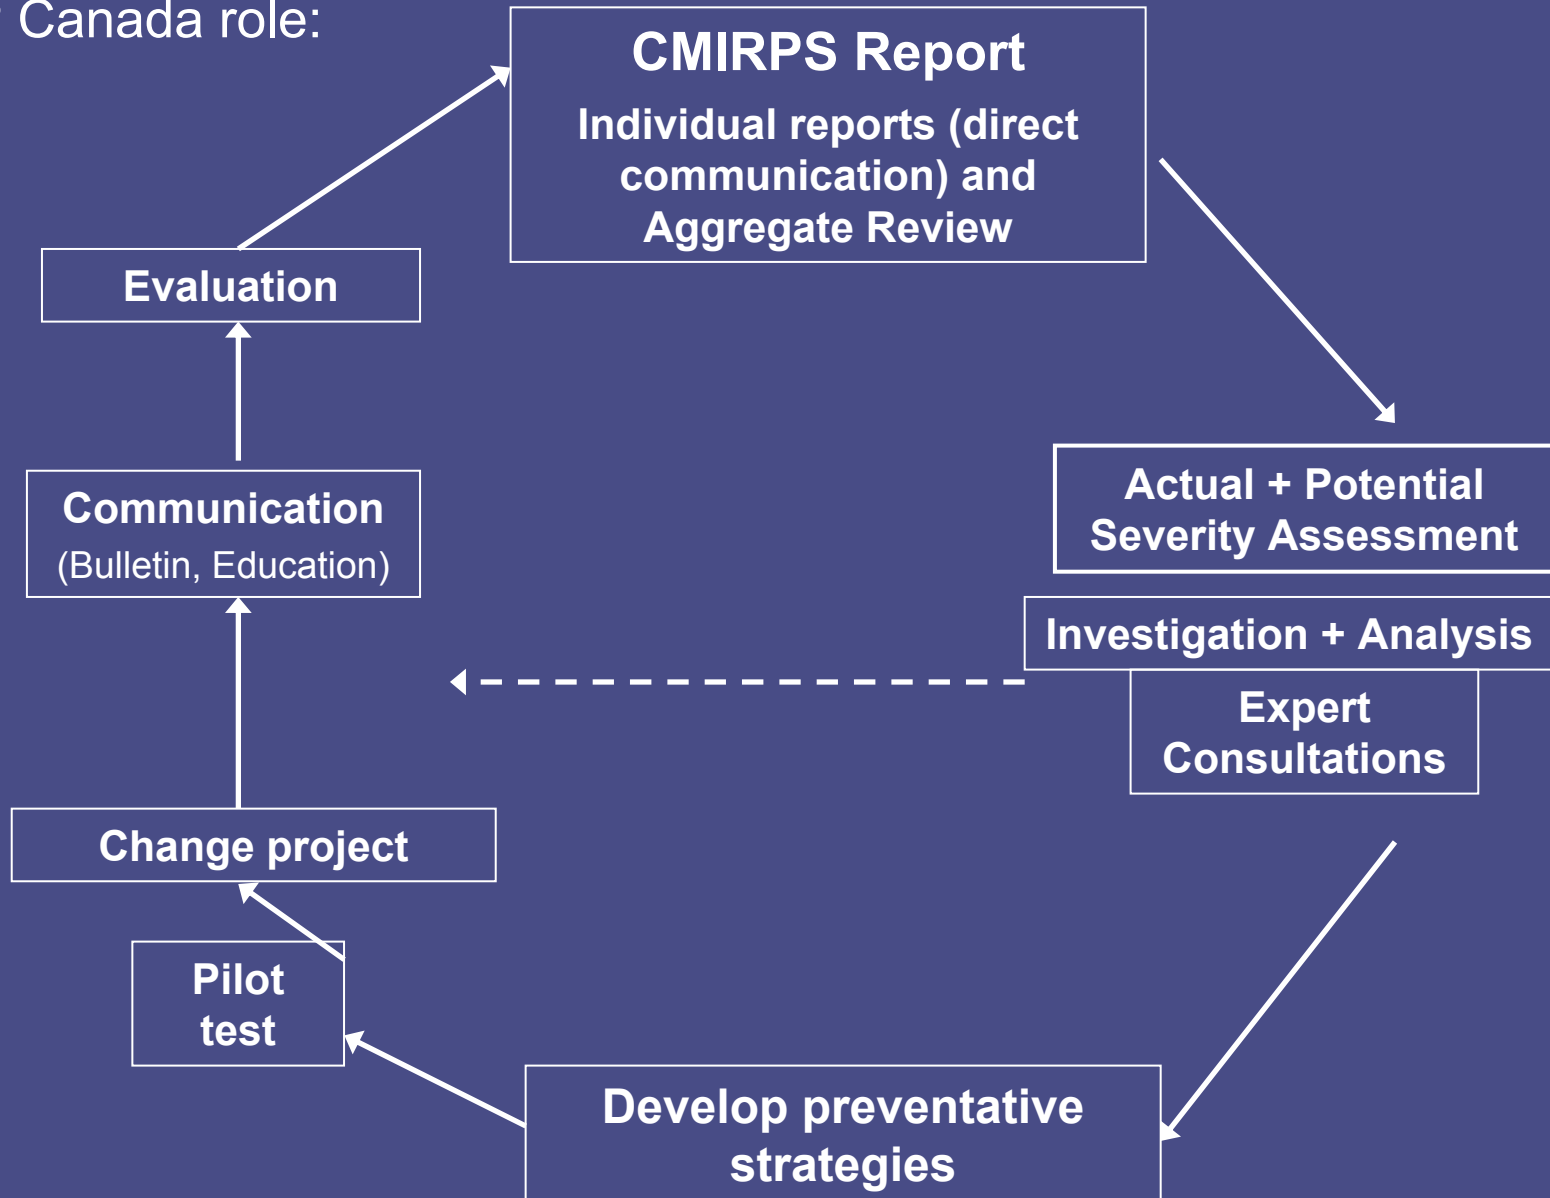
Canada role:

CMIRPS Report
Individual reports (direct communication) and Aggregate Review

Actual + Potential Severity Assessment

Investigation + Analysis

Expert Consultations

Develop preventative strategies

Pilot test

Change project

Communication
(Bulletin, Education)

Evaluation